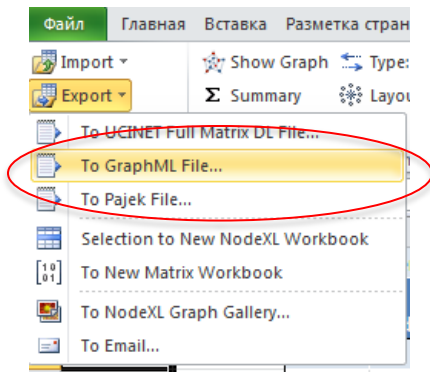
Файл Главная Вставка Разметка стран

Import ▾
Export ▾

Show Graph
Type:
Σ Summary
Layou

To UCINET Full Matrix DL File...
To GraphML File...
To Pajek File...
Selection to New NodeXL Workbook
$\begin{bmatrix}1&0\\0&1\end{bmatrix}$ To New Matrix Workbook
To NodeXL Graph Gallery...
To Email...